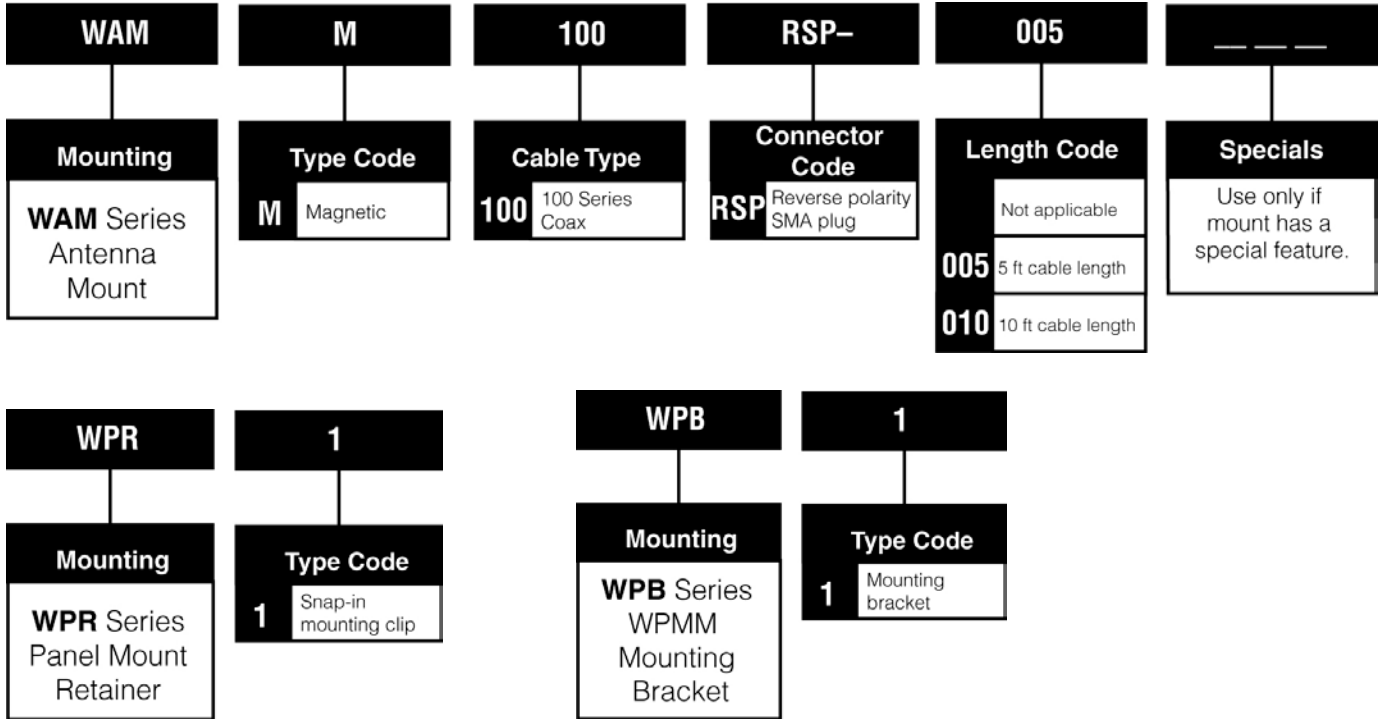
WAM

Mounting

WAM Series Antenna Mount

M

Type Code

M Magnetic

100

Cable Type

100 100 Series Coax

RSP–

Connector Code

RSP Reverse polarity SMA plug

005

Length Code

Not applicable

005 5 ft cable length

010 10 ft cable length

— — —

Specials

Use only if mount has a special feature.

WPR

Mounting

WPR Series Panel Mount Retainer

1

Type Code

1 Snap-in mounting clip

WPB

Mounting

WPB Series WPMM Mounting Bracket

1

Type Code

1 Mounting bracket